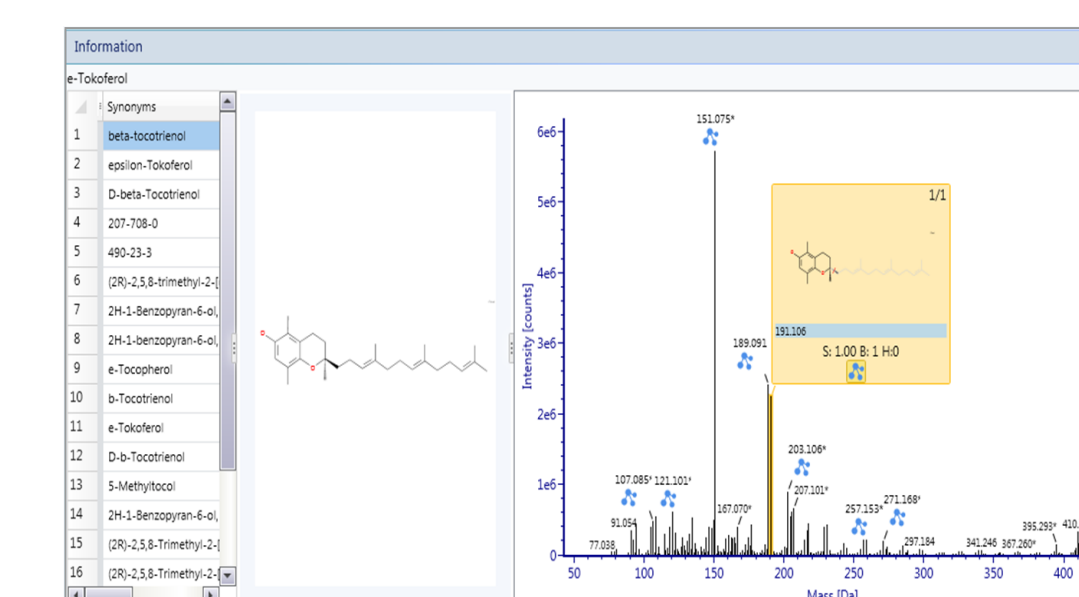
Information

e-Tokoferol

| | Synonyms |
|---|---|
| 1 | beta-tocotrienol |
| 2 | epsilon-Tokoferol |
| 3 | D-beta-Tocotrienol |
| 4 | 207-708-0 |
| 5 | 490-23-3 |
| 6 | (2R)-2,5,8-trimethyl-2-[ |
| 7 | 2H-1-Benzopyran-6-ol, |
| 8 | 2H-1-benzopyran-6-ol, |
| 9 | e-Tocopherol |
| 10 | b-Tocotrienol |
| 11 | e-Tokoferol |
| 12 | D-b-Tocotrienol |
| 13 | 5-Methyltocol |
| 14 | 2H-1-Benzopyran-6-ol, |
| 15 | (2R)-2,5,8-Trimethyl-2-[ |
| 16 | (2R)-2,5,8-Trimethyl-2- |

O

O

1/1

191.106

S: 1.00 B: 1 H:0

6e6
5e6
4e6
3e6
2e6
1e6
0

Intensity [counts]

151.075*
189.091
203.106*
207.101*
107.085*
121.101*
91.054
77.038
167.070*
257.153*
271.168*
297.184
341.246
367.260*
395.293*
410.

50 100 150 200 250 300 350 400

Mass [Da]